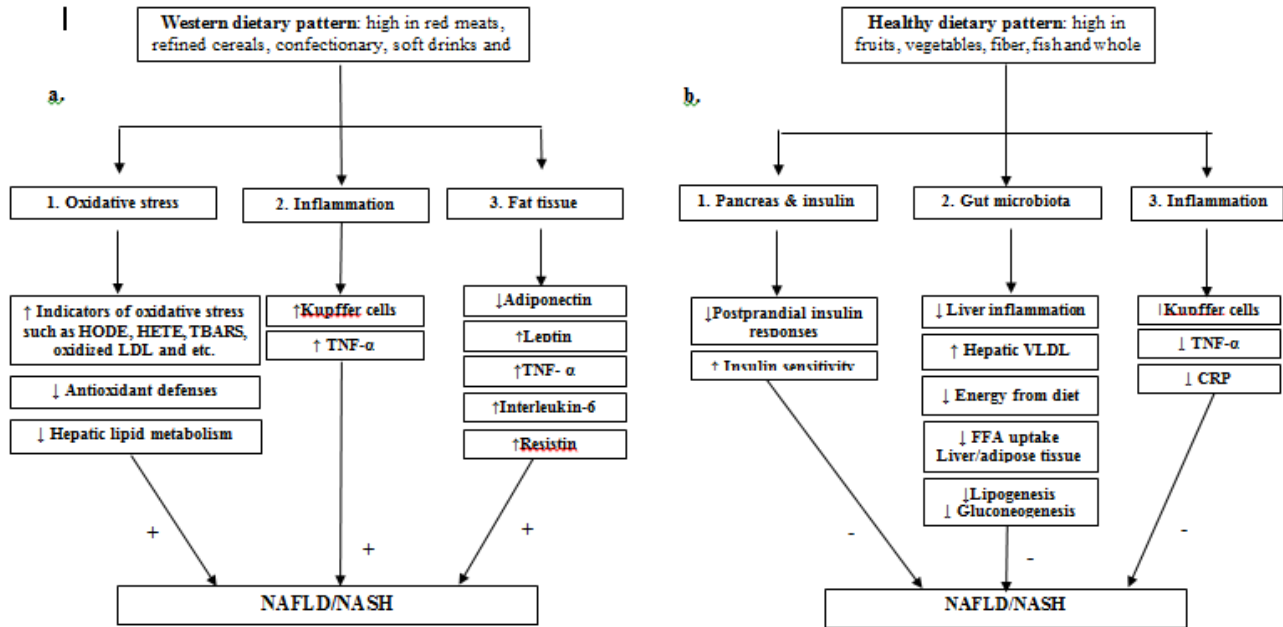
**Western dietary pattern**: high in red meats, refined cereals, confectionary, soft drinks and

a.

1. Oxidative stress

2. Inflammation

3. Fat tissue

↑ Indicators of oxidative stress such as HODE, HETE, TBARS, oxidized LDL and etc.

↓ Antioxidant defenses

↓ Hepatic lipid metabolism

↑Kupffer cells

↑ TNF-α

↓Adiponectin

↑Leptin

↑TNF- α

↑Interleukin-6

↑Resistin

+

+

+

NAFLD/NASH

**Healthy dietary pattern**: high in fruits, vegetables, fiber, fish and whole

b.

1. Pancreas & insulin

2. Gut microbiota

3. Inflammation

↓Postprandial insulin responses

↑ Insulin sensitivity

↓ Liver inflammation

↑ Hepatic VLDL

↓ Energy from diet

↓ FFA uptake Liver/adipose tissue

↓Lipogenesis ↓ Gluconeogenesis

↓Kupffer cells

↓ TNF-α

↓ CRP

-

-

-

NAFLD/NASH